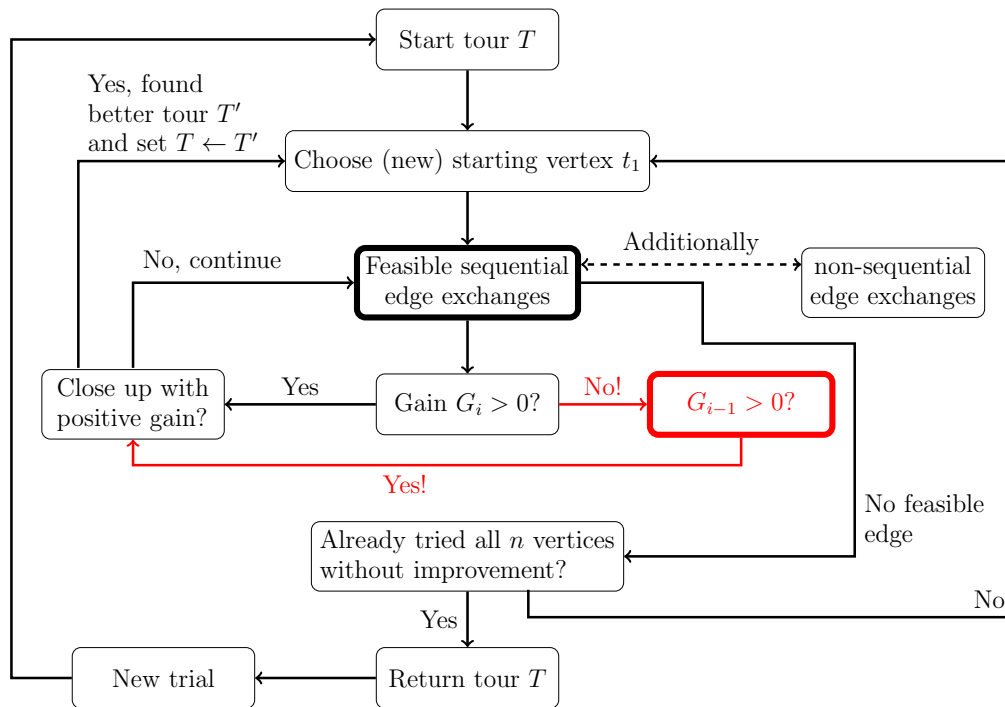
Start tour $T$

Yes, found better tour $T'$ and set $T \leftarrow T'$

Choose (new) starting vertex $t_1$

Additionally

No, continue

Feasible sequential edge exchanges

non-sequential edge exchanges

Close up with positive gain?

Yes

Gain $G_i > 0$?

No!

$G_{i-1} > 0$?

Yes!

No feasible edge

Already tried all $n$ vertices without improvement?

No

Yes

New trial

Return tour $T$